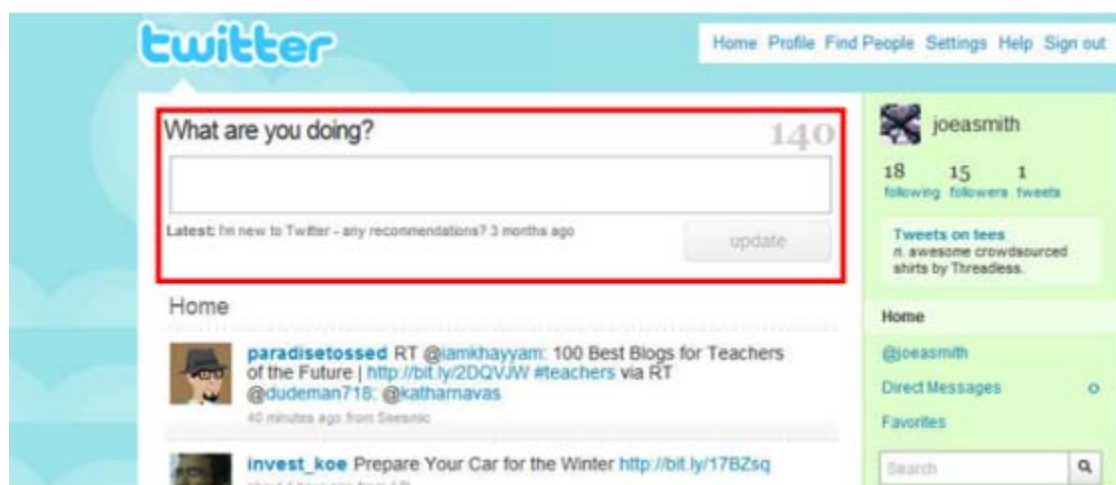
twitter

Home Profile Find People Settings Help Sign out

What are you doing?

140

Latest: I'm new to Twitter - any recommendations? 3 months ago

update

Home

paradisetossed RT @iamkhayyam: 100 Best Blogs for Teachers of the Future | http://bit.ly/2DQVJW #teachers via RT @dudeman718: @katharnavas

40 minutes ago from Seesmic

invest_koe Prepare Your Car for the Winter http://bit.ly/17BZsq

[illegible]

joeasmith

18 following 15 followers 1 tweets

Tweets on tees
n. awesome crowdsourced shirts by Threadless.

Home

@joeasmith

Direct Messages 0

Favorites

Search